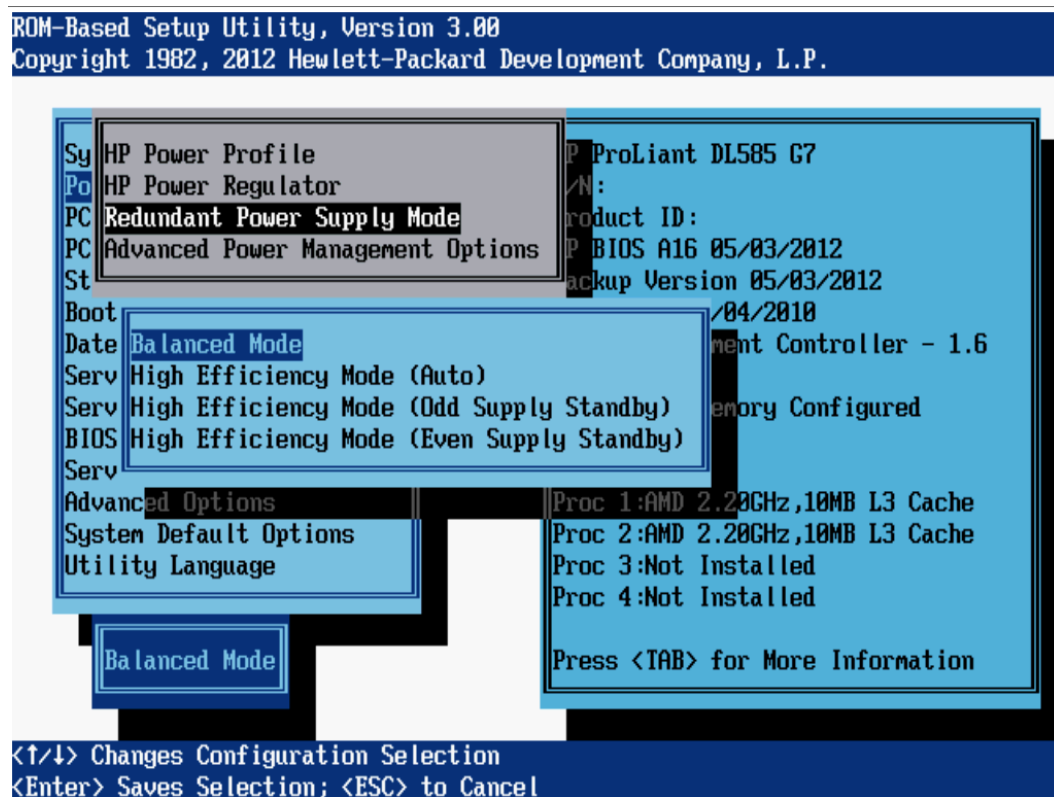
ROM-Based Setup Utility, Version 3.00
Copyright 1982, 2012 Hewlett-Packard Development Company, L.P.

Sy
Po
PC
PC
St
Boot
Date
Serv
Serv
BIOS
Serv
Advanced Options
System Default Options
Utility Language

HP Power Profile
HP Power Regulator
Redundant Power Supply Mode
Advanced Power Management Options

Balanced Mode
High Efficiency Mode (Auto)
High Efficiency Mode (Odd Supply Standby)
High Efficiency Mode (Even Supply Standby)

P ProLiant DL585 G7
/N:
roduct ID:
P BIOS A16 05/03/2012
ackup Version 05/03/2012
/04/2010
ment Controller - 1.6
emory Configured
Proc 1:AMD 2.20GHz,10MB L3 Cache
Proc 2:AMD 2.20GHz,10MB L3 Cache
Proc 3:Not Installed
Proc 4:Not Installed

Press <TAB> for More Information

Balanced Mode

<↑/↓> Changes Configuration Selection
<Enter> Saves Selection; <ESC> to Cancel